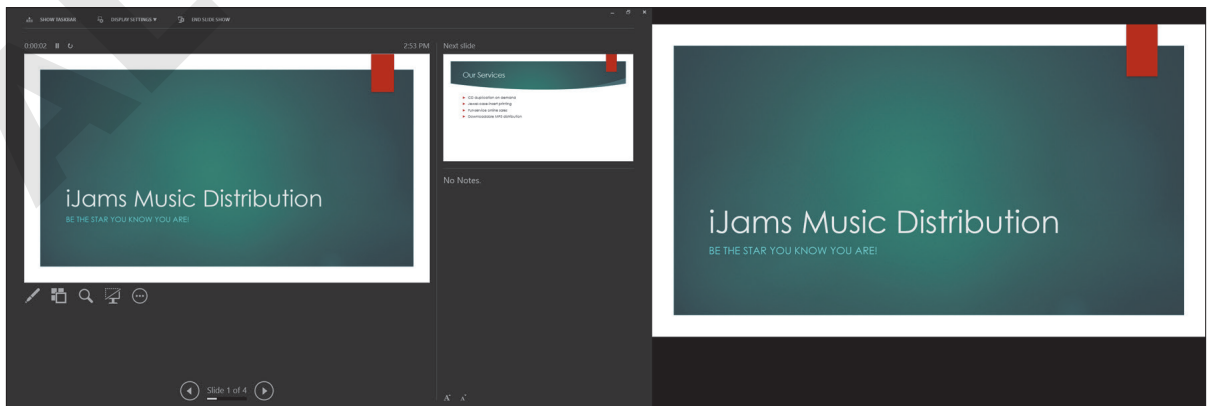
SHOW TASKBAR DISPLAY SETTINGS ▾ END SLIDE SHOW

0:00:02 2:53 PM

iJams Music Distribution
BE THE STAR YOU KNOW YOU ARE!

Next slide

Our Services

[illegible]
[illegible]
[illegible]
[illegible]

No Notes.

Slide 1 of 4

iJams Music Distribution
BE THE STAR YOU KNOW YOU ARE!